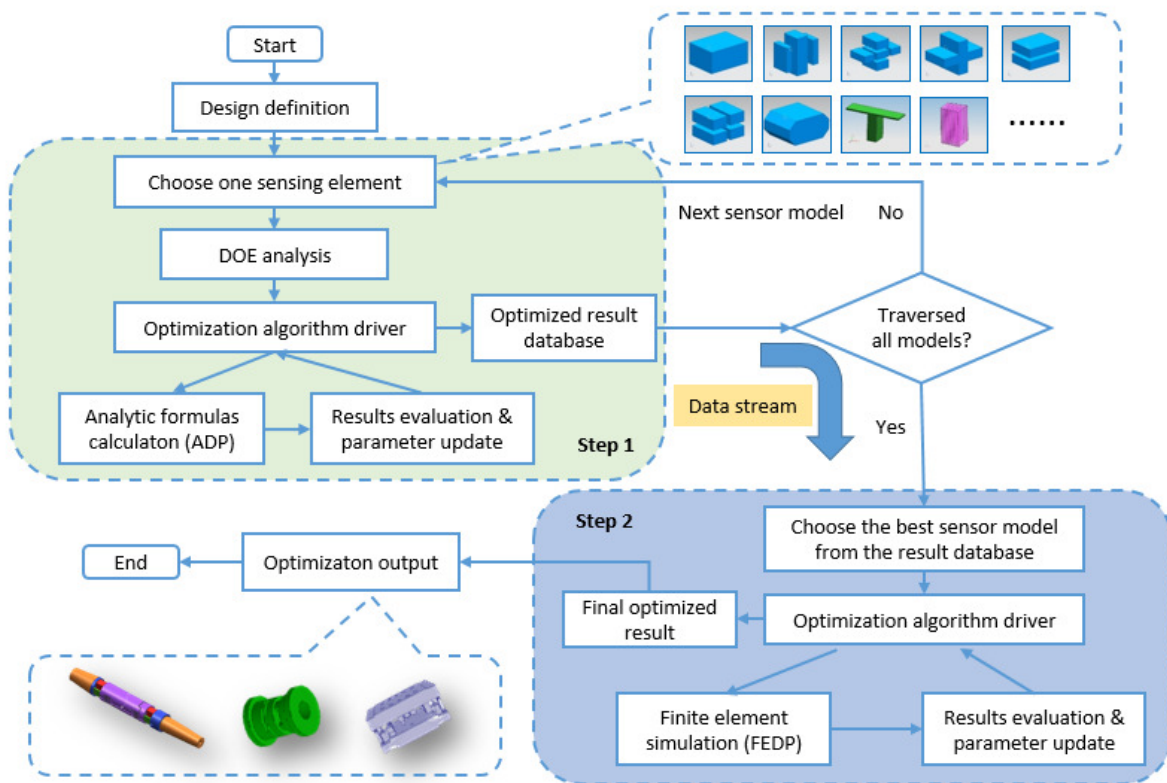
Start

Design definition

......

Choose one sensing element

Next sensor model

No

DOE analysis

Optimization algorithm driver

Optimized result database

Traversed all models?

Analytic formulas calculaton (ADP)

Results evaluation & parameter update

Data stream

Step 1

Yes

Step 2

Choose the best sensor model from the result database

End

Optimizaton output

Final optimized result

Optimization algorithm driver

Finite element simulation (FEDP)

Results evaluation & parameter update